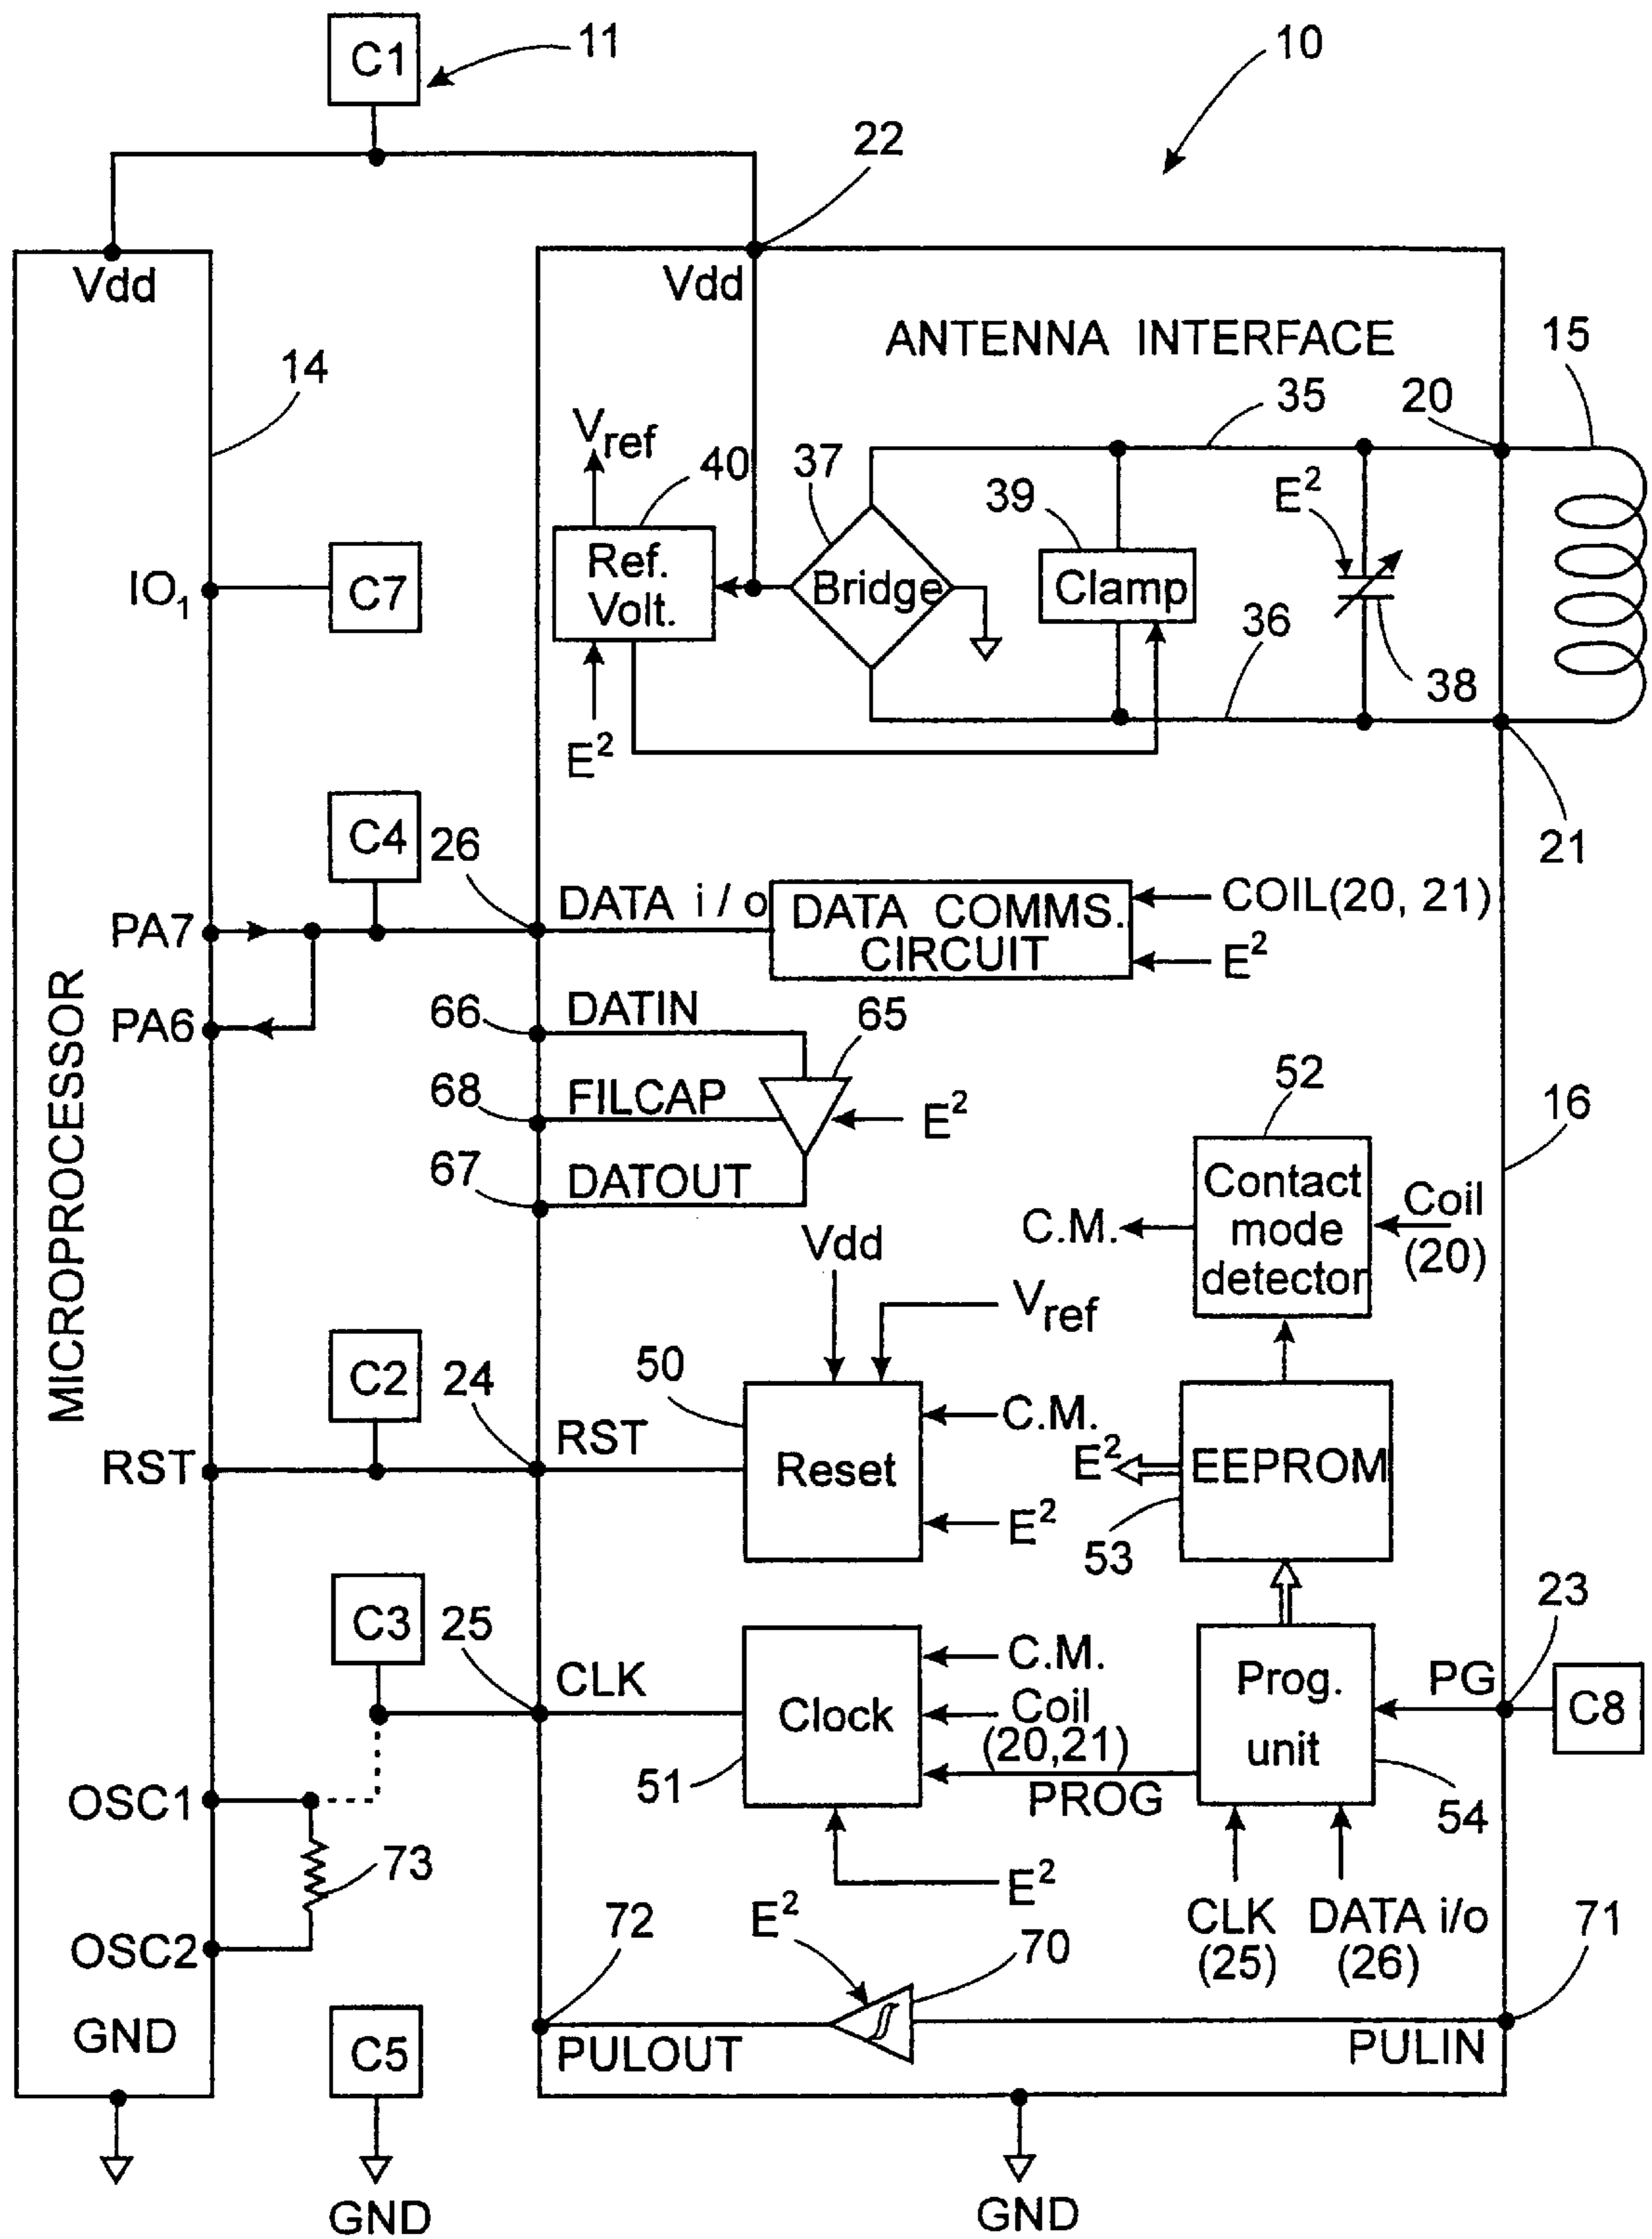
C1
11
10
22
Vdd
Vdd
ANTENNA INTERFACE
15
14
35
20
$V_{ref}$
40
37
39
$E^2$
Ref. Volt.
Bridge
Clamp
$IO_1$
C7
36
38
$E^2$
21
C4
26
DATA i / o
DATA COMMS. CIRCUIT
COIL(20, 21)
$E^2$
PA7
PA6
MICROPROCESSOR
66
DATIN
65
68
FILCAP
$E^2$
52
16
67
DATOUT
Contact mode detector
Coil (20)
C.M.
Vdd
$V_{ref}$
C2
24
50
RST
RST
Reset
C.M.
$E^2$
EEPROM
$E^2$
53
C3
25
CLK
Clock
C.M.
Coil (20,21)
PROG
Prog. unit
PG
23
C8
51
54
OSC1
73
OSC2
$E^2$
72
$E^2$
70
CLK (25)
DATA i/o (26)
71
GND
C5
PULOUT
PULIN
GND
GND